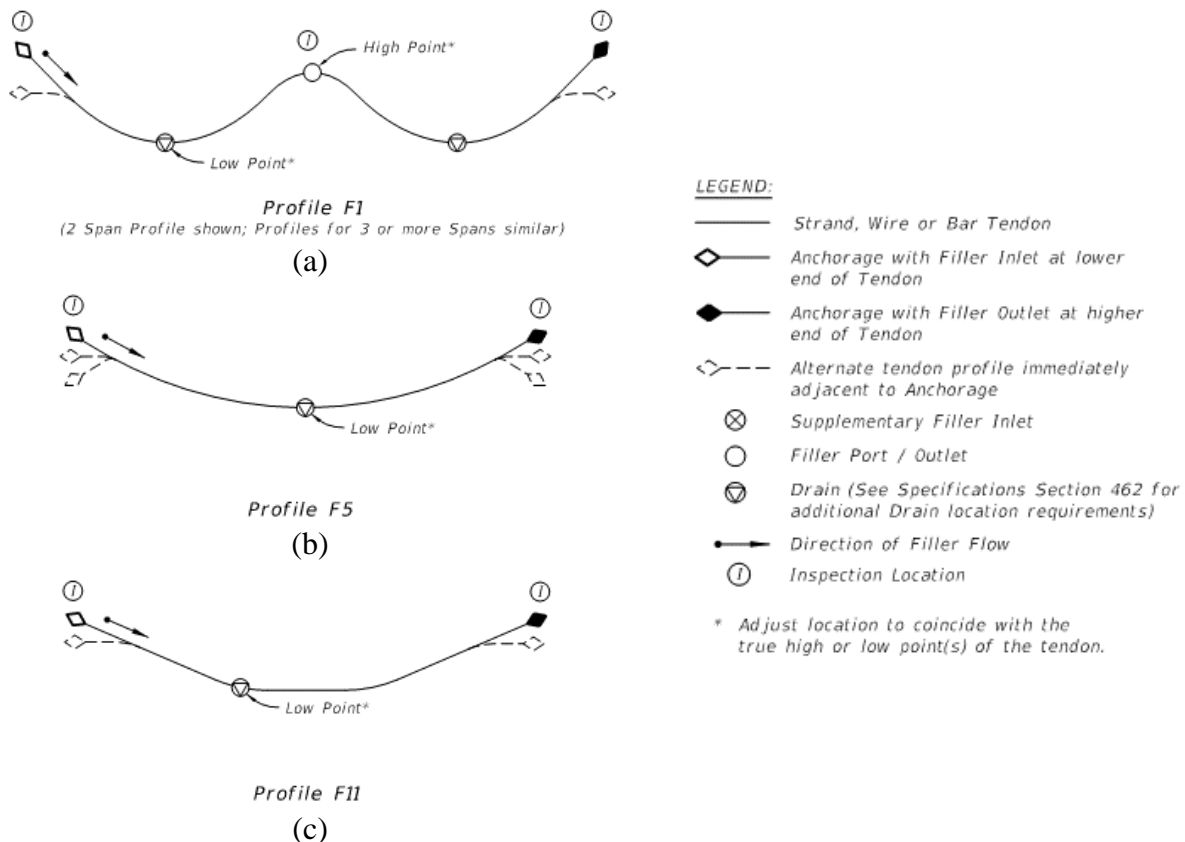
I

I

High Point*

I

Low Point*

Profile F1
(2 Span Profile shown; Profiles for 3 or more Spans similar)
(a)

I

I

Low Point*

Profile F5
(b)

I

I

Low Point*

Profile F11
(c)

LEGEND:

Strand, Wire or Bar Tendon

Anchorage with Filler Inlet at lower end of Tendon

Anchorage with Filler Outlet at higher end of Tendon

Alternate tendon profile immediately adjacent to Anchorage

Supplementary Filler Inlet

Filler Port / Outlet

Drain (See Specifications Section 462 for additional Drain location requirements)

Direction of Filler Flow

I Inspection Location

* Adjust location to coincide with the true high or low point(s) of the tendon.